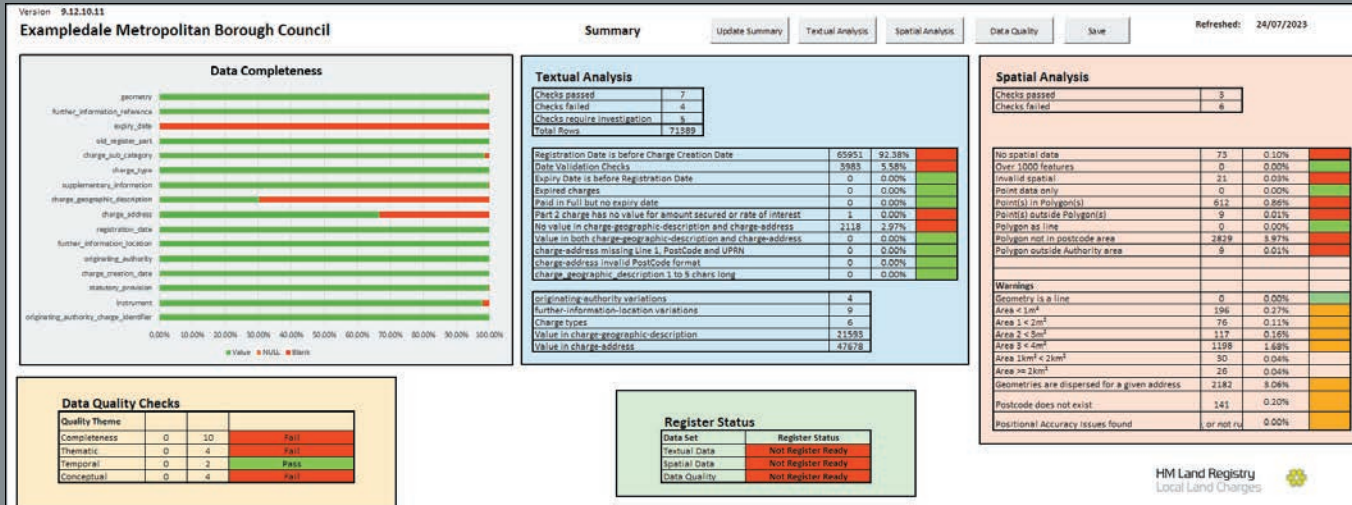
Version 9.12.10.11
Exampledale Metropolitan Borough Council

Summary

Update Summary | Textual Analysis | Spatial Analysis | Data Quality | Save

Refreshed: 24/07/2023

Data Completeness

geometry
further_information_reference
expiry_date
old_register_part
charge_sub_category
charge_type
supplementary_information
charge_geographic_description
charge_address
registration_date
further_information_location
originating_authority
charge_creation_date
statutory_provision
instrument
originating_authority_charge_identifier

0.00% 10.00% 20.00% 30.00% 40.00% 50.00% 60.00% 70.00% 80.00% 90.00% 100.00%

Value NULL Blank

Textual Analysis

| Checks passed | 7 |
|---|---|
| Checks failed | 4 |
| Checks require investigation | 5 |
| Total Rows | 71589 |

| Registration Date is before Charge Creation Date | 65951 | 92.38% | |
|---|---|---|---|
| Date Validation Checks | 3983 | 5.58% | |
| Expiry Date is before Registration Date | 0 | 0.00% | |
| Expired charges | 0 | 0.00% | |
| Paid in Full but no expiry date | 0 | 0.00% | |
| Part 2 charge has no value for amount secured or rate of interest | 1 | 0.00% | |
| No value in charge-geographic-description and charge-address | 2118 | 2.97% | |
| Value in both charge-geographic-description and charge-address | 0 | 0.00% | |
| charge-address missing Line 1, PostCode and UPRN | 0 | 0.00% | |
| charge-address invalid PostCode format | 0 | 0.00% | |
| charge_geographic_description 1 to 5 chars long | 0 | 0.00% | |

| originating-authority variations | 4 |
|---|---|
| further-information-location variations | 9 |
| Charge types | 6 |
| Value in charge-geographic-description | 21593 |
| Value in charge-address | 47678 |

Spatial Analysis

| Checks passed | 3 |
|---|---|
| Checks failed | 6 |

| No spatial data | 73 | 0.10% | |
|---|---|---|---|
| Over 1000 features | 0 | 0.00% | |
| Invalid spatial | 21 | 0.03% | |
| Point data only | 0 | 0.00% | |
| Point(s) in Polygon(s) | 612 | 0.86% | |
| Point(s) outside Polygon(s) | 9 | 0.01% | |
| Polygon as line | 0 | 0.00% | |
| Polygon not in postcode area | 2839 | 3.97% | |
| Polygon outside Authority area | 9 | 0.01% | |
| Warnings | | | |
| Geometry is a line | 0 | 0.00% | |
| Area < 1m² | 196 | 0.27% | |
| Area 1 < 2m² | 76 | 0.11% | |
| Area 2 < 3m² | 117 | 0.16% | |
| Area 3 < 4m² | 1198 | 1.68% | |
| Area 1km² < 2km² | 30 | 0.04% | |
| Area >= 2km² | 26 | 0.04% | |
| Geometries are dispersed for a given address | 2182 | 3.06% | |
| Postcode does not exist | 141 | 0.20% | |
| Positional Accuracy Issues found | , or not ru | 0.00% | |

Data Quality Checks

| Quality Theme | | | |
|---|---|---|---|
| Completeness | 0 | 10 | Fail |
| Thematic | 0 | 4 | Fail |
| Temporal | 0 | 2 | Pass |
| Conceptual | 0 | 4 | Fail |

Register Status

| Data Set | Register Status |
|---|---|
| Textual Data | Not Register Ready |
| Spatial Data | Not Register Ready |
| Data Quality | Not Register Ready |

HM Land Registry
Local Land Charges